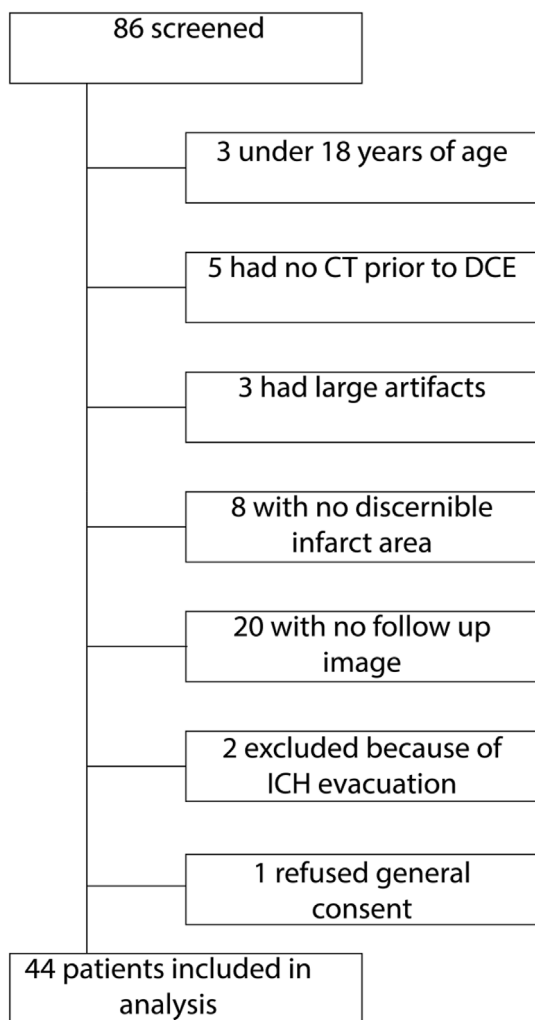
86 screened

3 under 18 years of age

5 had no CT prior to DCE

3 had large artifacts

8 with no discernible infarct area

20 with no follow up image

2 excluded because of ICH evacuation

1 refused general consent

44 patients included in analysis